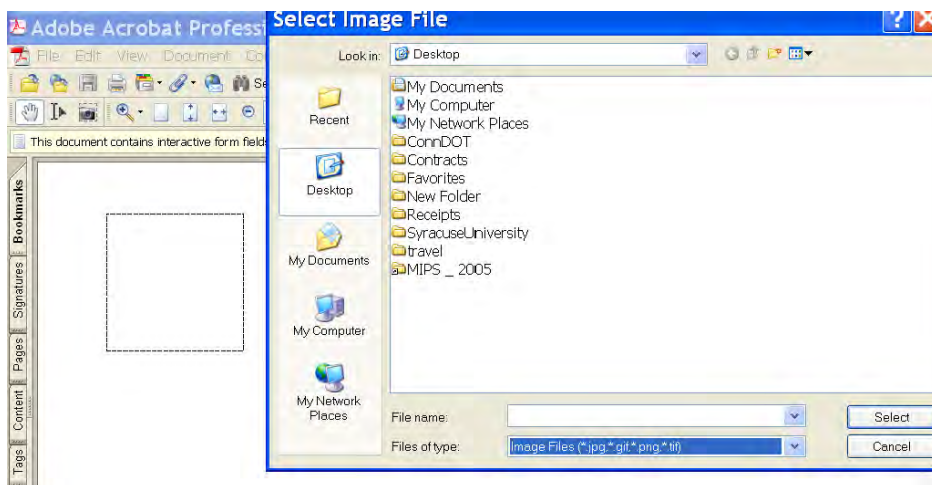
Adobe Acrobat Professi
File Edit View Document Co
Se
This document contains interactive form fields
Bookmarks
Signatures
Pages
Content
Tags

Select Image File
?
Look in: Desktop
Recent
Desktop
My Documents
My Computer
My Network Places
My Documents
My Computer
My Network Places
ConnDOT
Contracts
Favorites
New Folder
Receipts
SyracuseUniversity
travel
MIPS _ 2005
File name:
Files of type: Image Files (*.jpg;*.gif;*.png;*.tif)
Select
Cancel